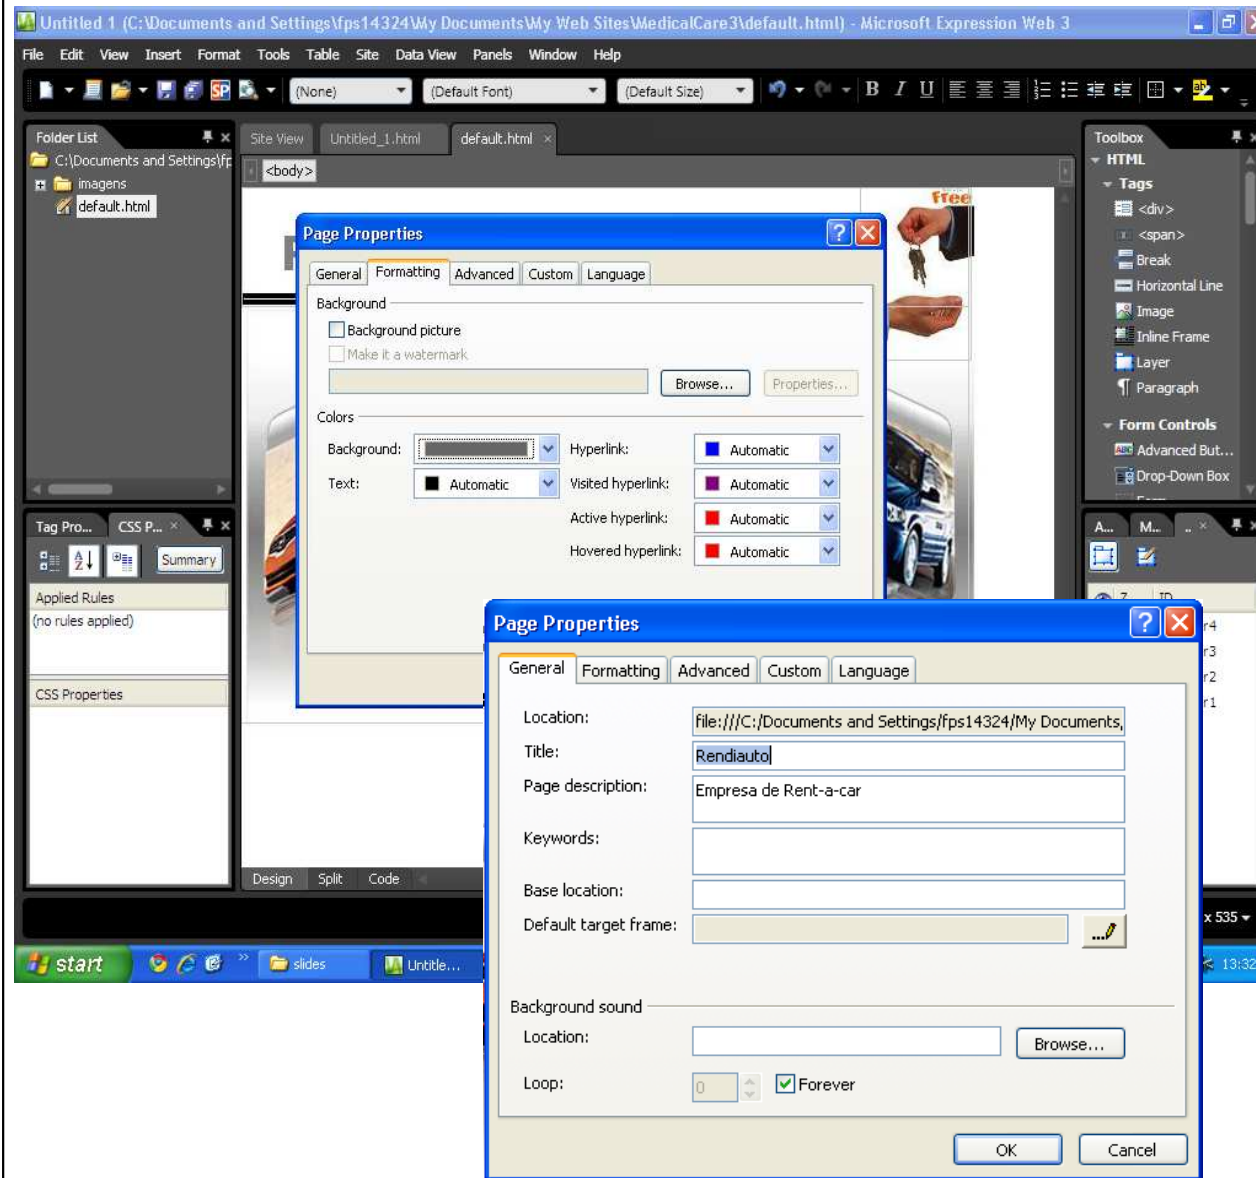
Untitled 1 (C:\Documents and Settings\fps14324\My Documents\My Web Sites\MedicalCare3\default.html) - Microsoft Expression Web 3

File Edit View Insert Format Tools Table Site Data View Panels Window Help

(None) (Default Font) (Default Size) B I U

Folder List
C:\Documents and Settings\fp
imagens
default.html

Site View Untitled_1.html default.html ×
<body>

Page Properties
General Formatting Advanced Custom Language
Background
Background picture
Make it a watermark
Browse... Properties...
Colors
Background: Hyperlink: Automatic
Text: Automatic Visited hyperlink: Automatic
Active hyperlink: Automatic
Hovered hyperlink: Automatic

Toolbox
HTML
Tags
<div>
<span>
Break
Horizontal Line
Image
Inline Frame
Layer
Paragraph
Form Controls
Advanced But...
Drop-Down Box

Tag Pro... CSS P... ×
Summary
Applied Rules
(no rules applied)
CSS Properties

A... M...

Design Split Code

Page Properties
General Formatting Advanced Custom Language
Location: file:///C:/Documents and Settings/fps14324/My Documents,
Title: Rendiauto
Page description: Empresa de Rent-a-car
Keywords:
Base location:
Default target frame:
Background sound
Location: Browse...
Loop: 0 Forever
OK Cancel

x 535
start slides Untitle...
13:32